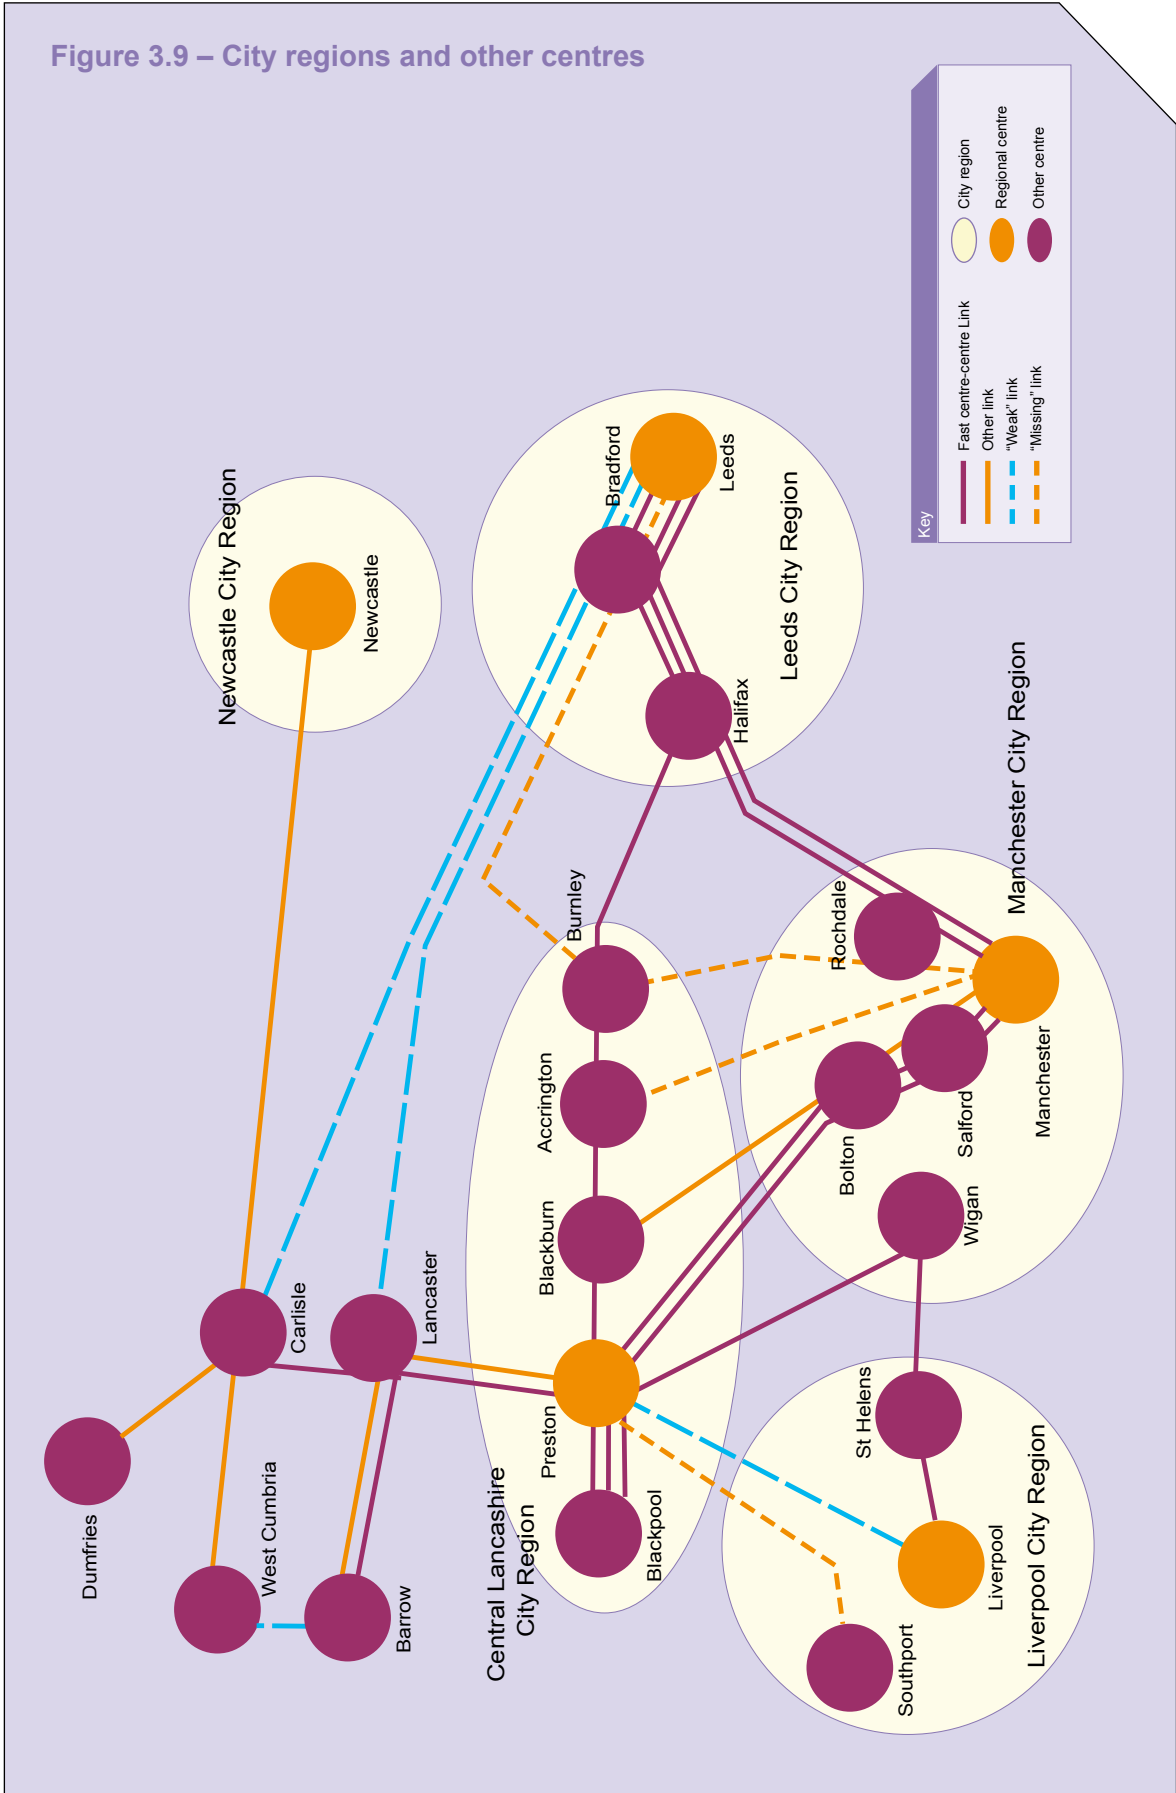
Figure 3.9 – City regions and other centres

Key
Fast centre-centre Link
Other link
"Weak" link
"Missing" link
City region
Regional centre
Other centre

Newcastle City Region
Newcastle

Leeds City Region
Bradford
Leeds
Halifax

Manchester City Region
Rochdale
Manchester
Salford
Bolton
Wigan

Burnley
Accrington
Blackburn
Preston
Blackpool
Central Lancashire City Region

Carlisle
Lancaster
Dumfries
West Cumbria
Barrow

Liverpool City Region
St Helens
Liverpool
Southport